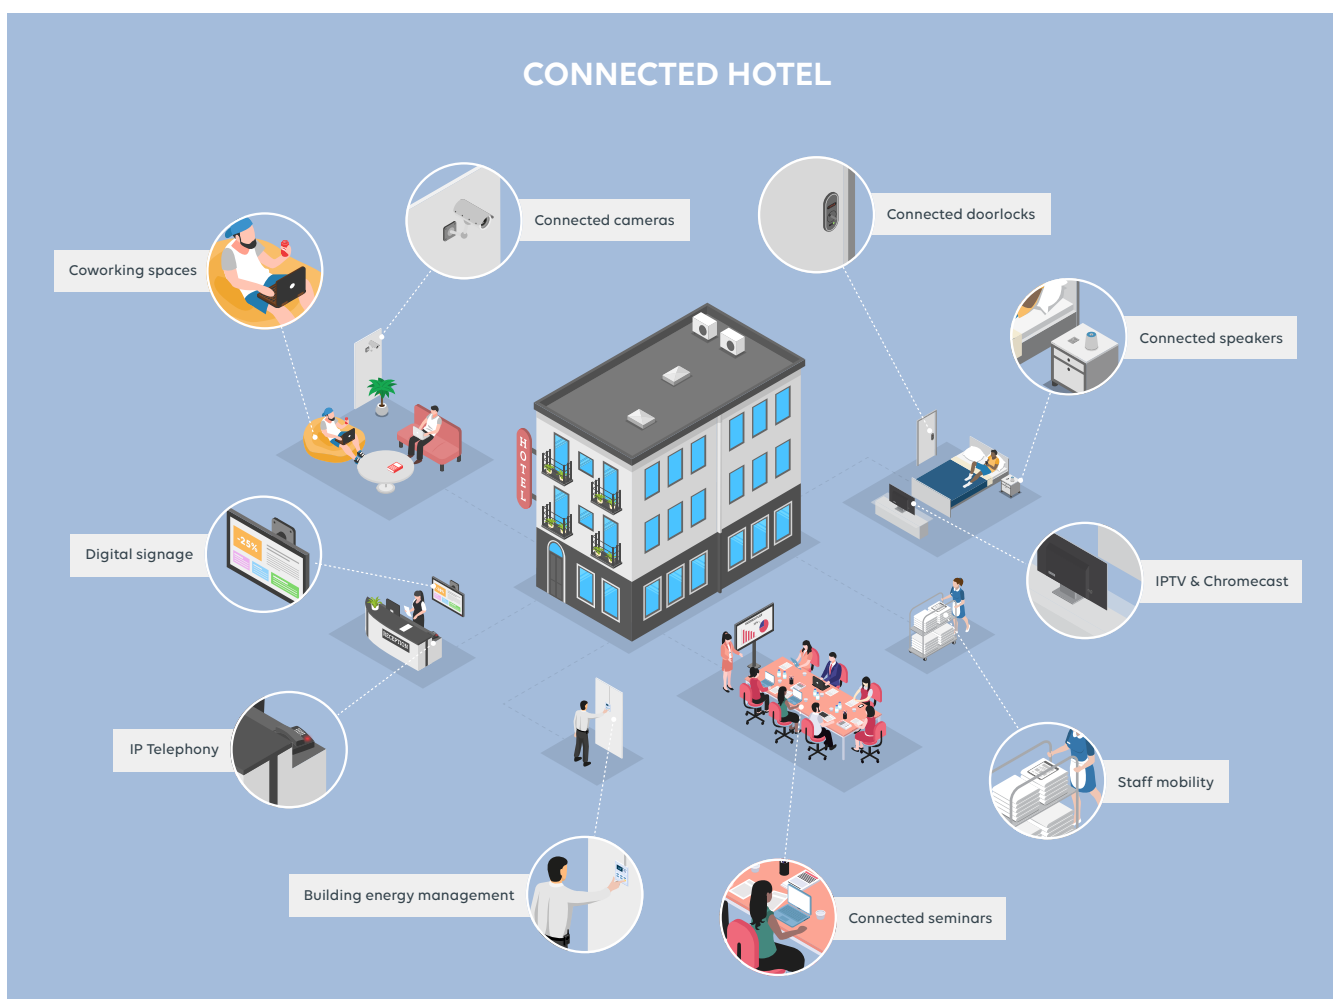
CONNECTED HOTEL

Coworking spaces

Connected cameras

Connected doorlocks

Connected speakers

HOTEL

Digital signage

-25%

RECEPTION

IPTV & Chromecast

IP Telephony

Staff mobility

Building energy management

Connected seminars